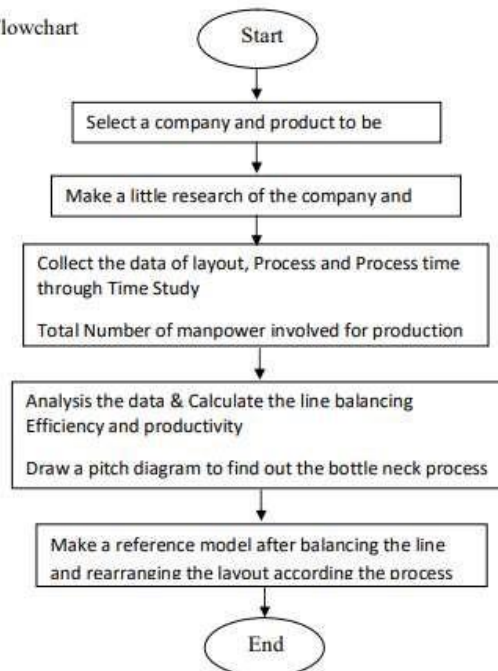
lowchart

Start

Select a company and product to be

Make a little research of the company and

Collect the data of layout, Process and Process time through Time Study

Total Number of manpower involved for production

Analysis the data & Calculate the line balancing Efficiency and productivity

Draw a pitch diagram to find out the bottle neck process

Make a reference model after balancing the line and rearranging the layout according the process

End